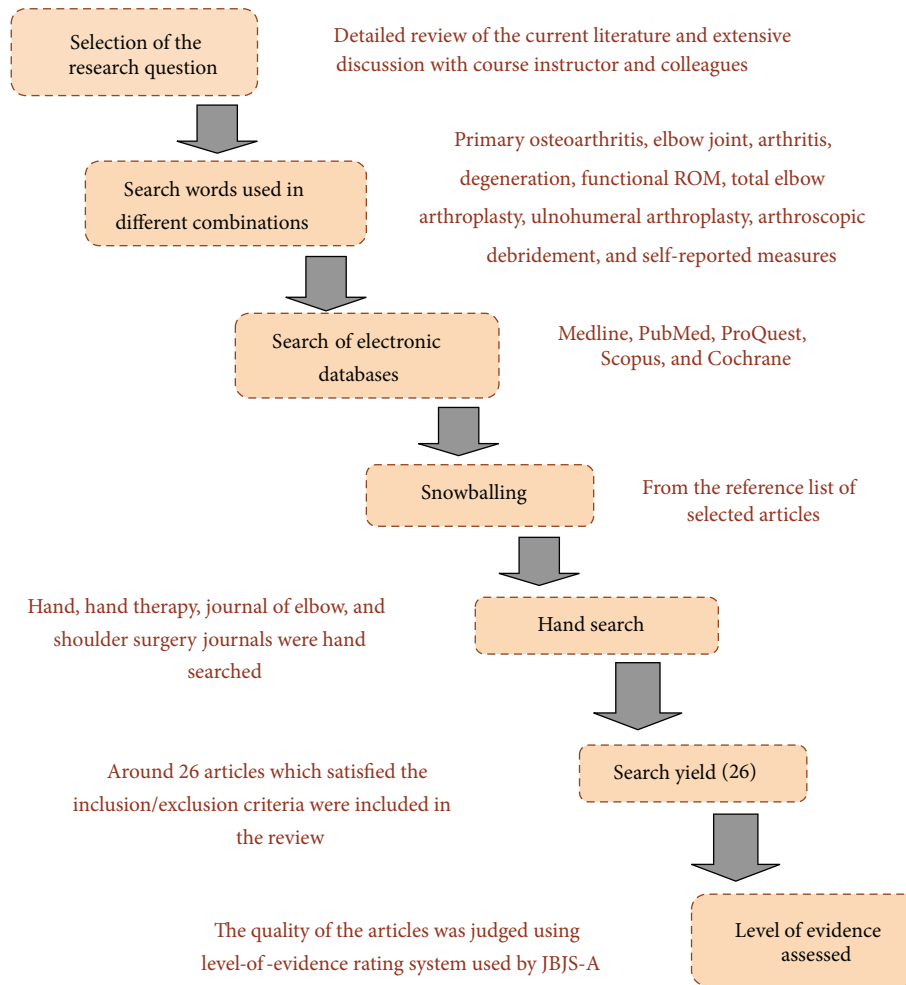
Selection of the research question

Detailed review of the current literature and extensive discussion with course instructor and colleagues

Search words used in different combinations

Primary osteoarthritis, elbow joint, arthritis, degeneration, functional ROM, total elbow arthroplasty, ulnohumeral arthroplasty, arthroscopic debridement, and self-reported measures

Search of electronic databases

Medline, PubMed, ProQuest, Scopus, and Cochrane

Snowballing

From the reference list of selected articles

Hand, hand therapy, journal of elbow, and shoulder surgery journals were hand searched

Hand search

Around 26 articles which satisfied the inclusion/exclusion criteria were included in the review

Search yield (26)

The quality of the articles was judged using level-of-evidence rating system used by JBJS-A

Level of evidence assessed